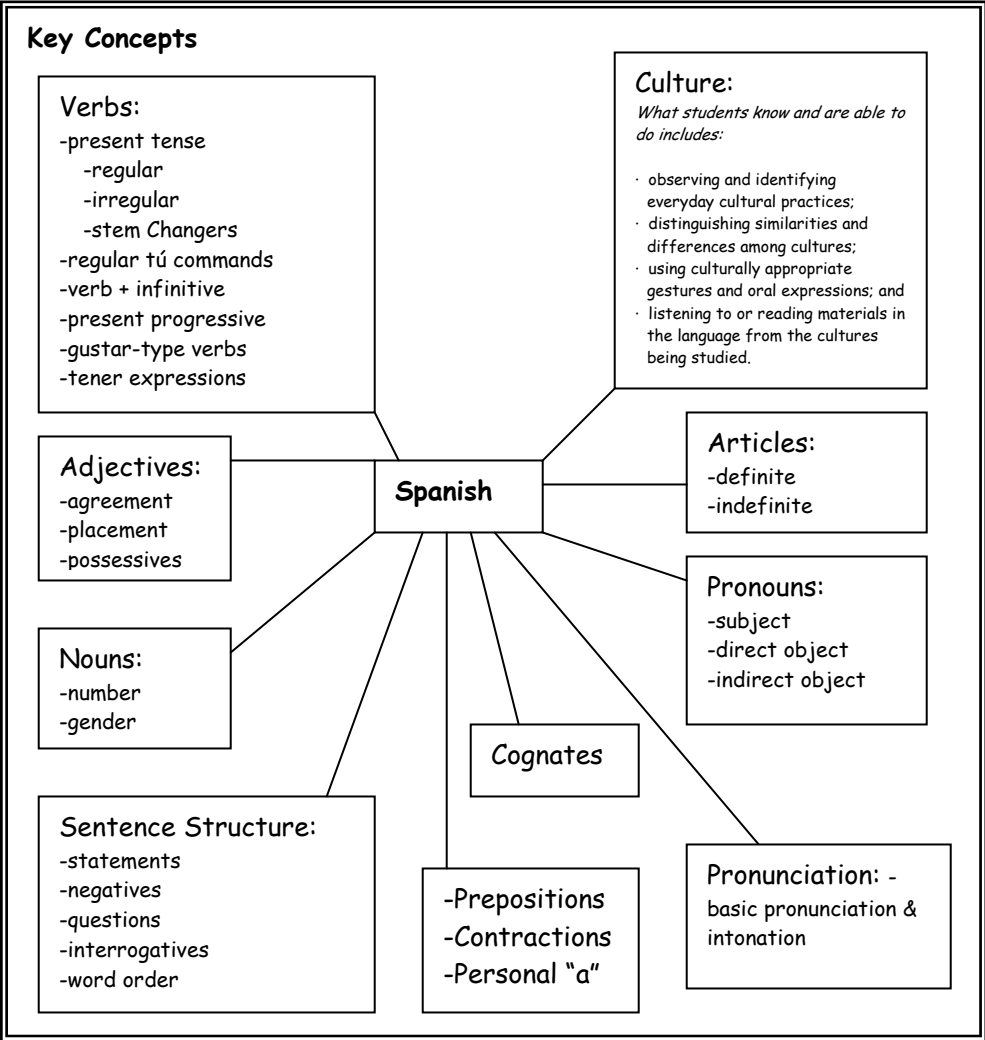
Key Concepts

Verbs:
-present tense
-regular
-irregular
-stem Changers
-regular tú commands
-verb + infinitive
-present progressive
-gustar-type verbs
-tener expressions

Culture:
What students know and are able to do includes:

· observing and identifying everyday cultural practices;
· distinguishing similarities and differences among cultures;
· using culturally appropriate gestures and oral expressions; and
· listening to or reading materials in the language from the cultures being studied.

Adjectives:
-agreement
-placement
-possessives

Spanish

Articles:
-definite
-indefinite

Pronouns:
-subject
-direct object
-indirect object

Nouns:
-number
-gender

Cognates

Sentence Structure:
-statements
-negatives
-questions
-interrogatives
-word order

-Prepositions
-Contractions
-Personal "a"

Pronunciation: -
basic pronunciation & intonation